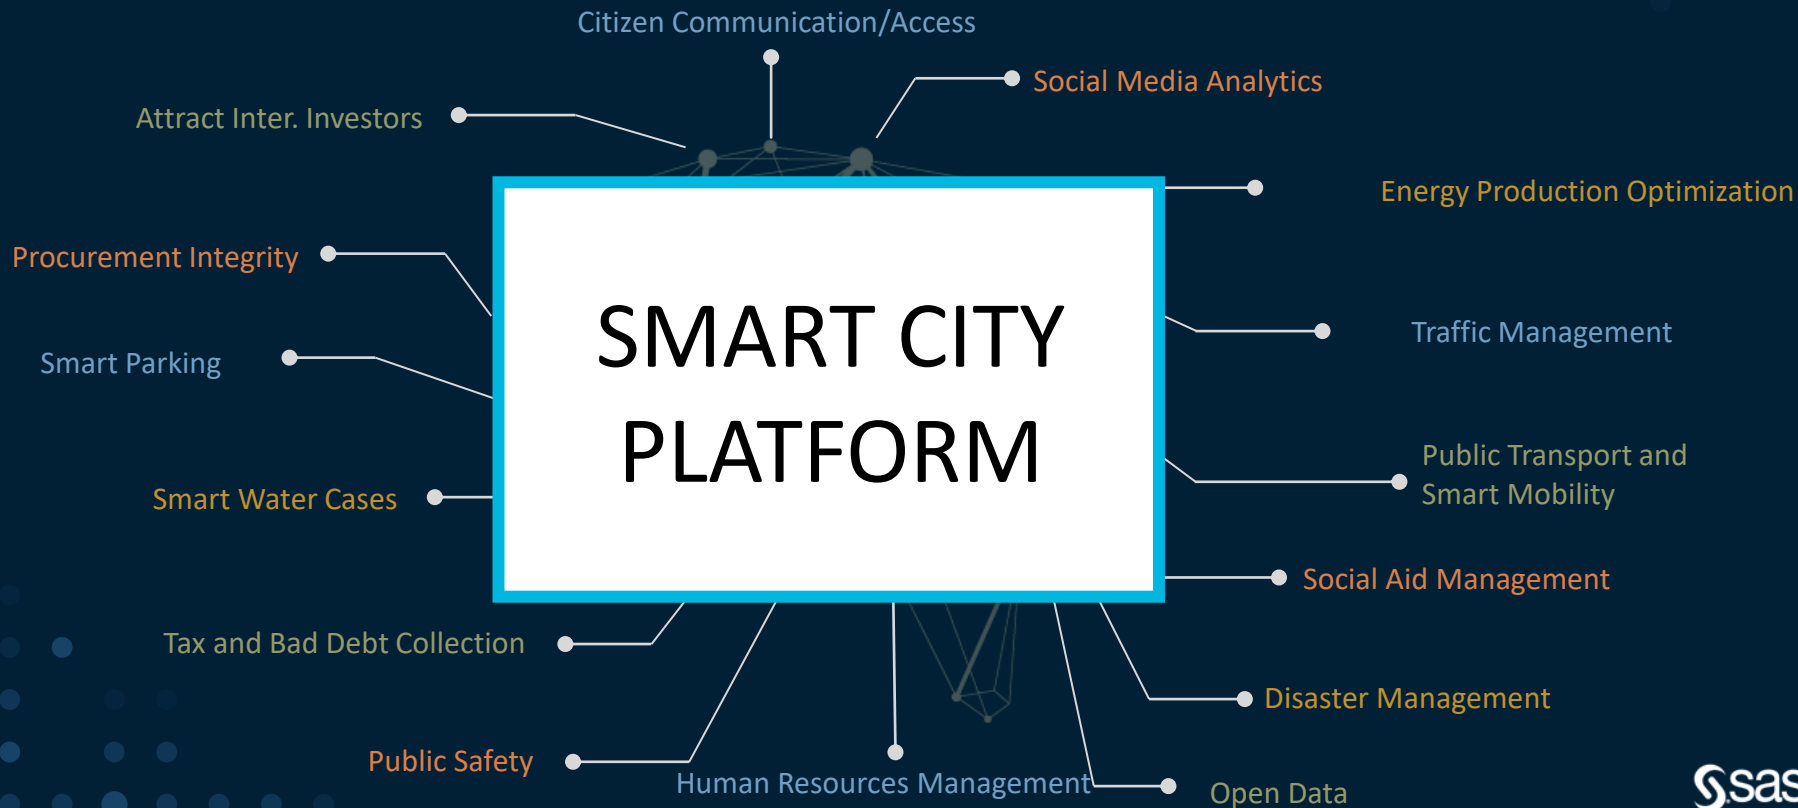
Citizen Communication/Access

Social Media Analytics

Attract Inter. Investors

Energy Production Optimization

Procurement Integrity

SMART CITY PLATFORM

Smart Parking

Traffic Management

Public Transport and Smart Mobility

Smart Water Cases

Social Aid Management

Tax and Bad Debt Collection

Disaster Management

Public Safety

Human Resources Management

Open Data

sas